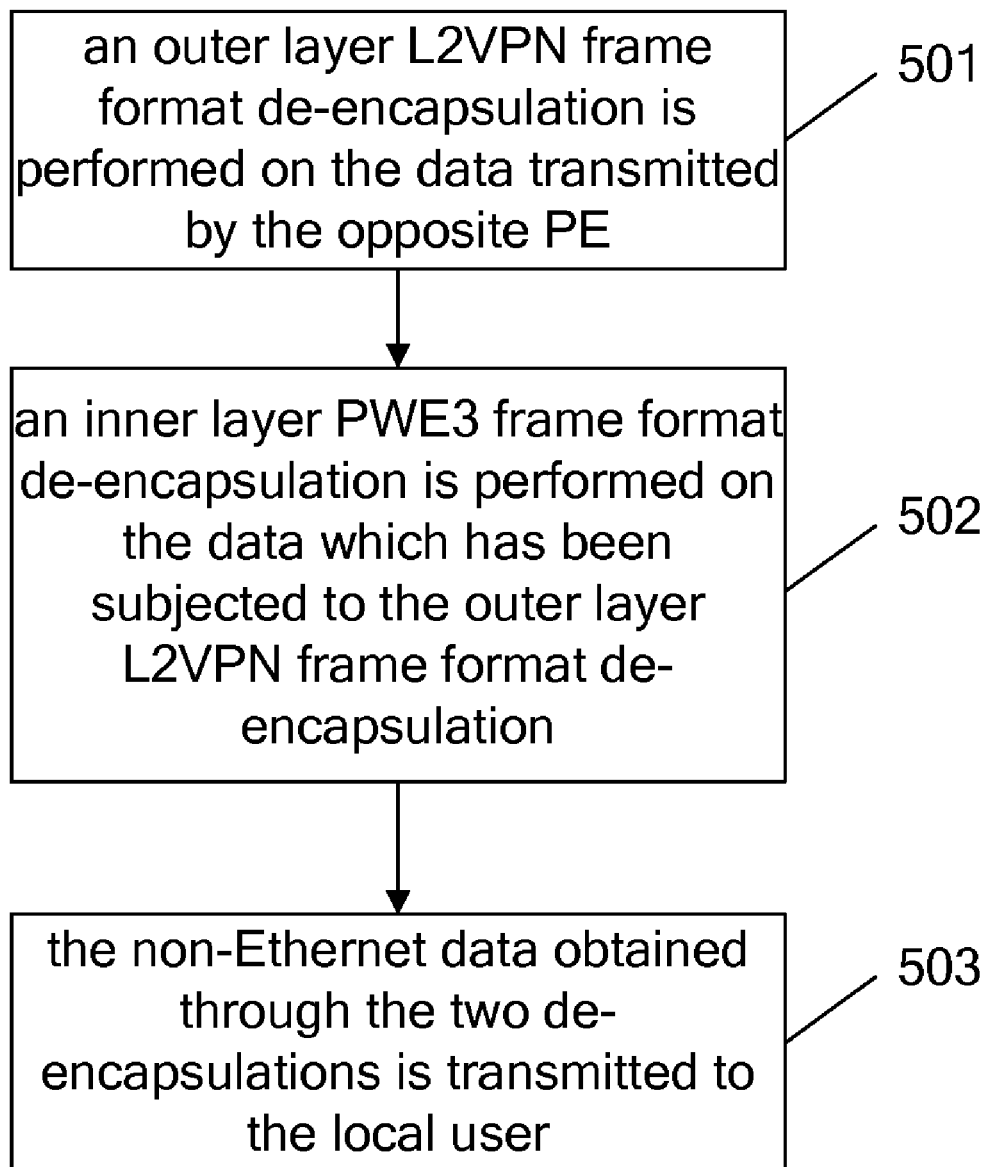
an outer layer L2VPN frame format de-encapsulation is performed on the data transmitted by the opposite PE

501

an inner layer PWE3 frame format de-encapsulation is performed on the data which has been subjected to the outer layer L2VPN frame format de-encapsulation

502

the non-Ethernet data obtained through the two de-encapsulations is transmitted to the local user

503